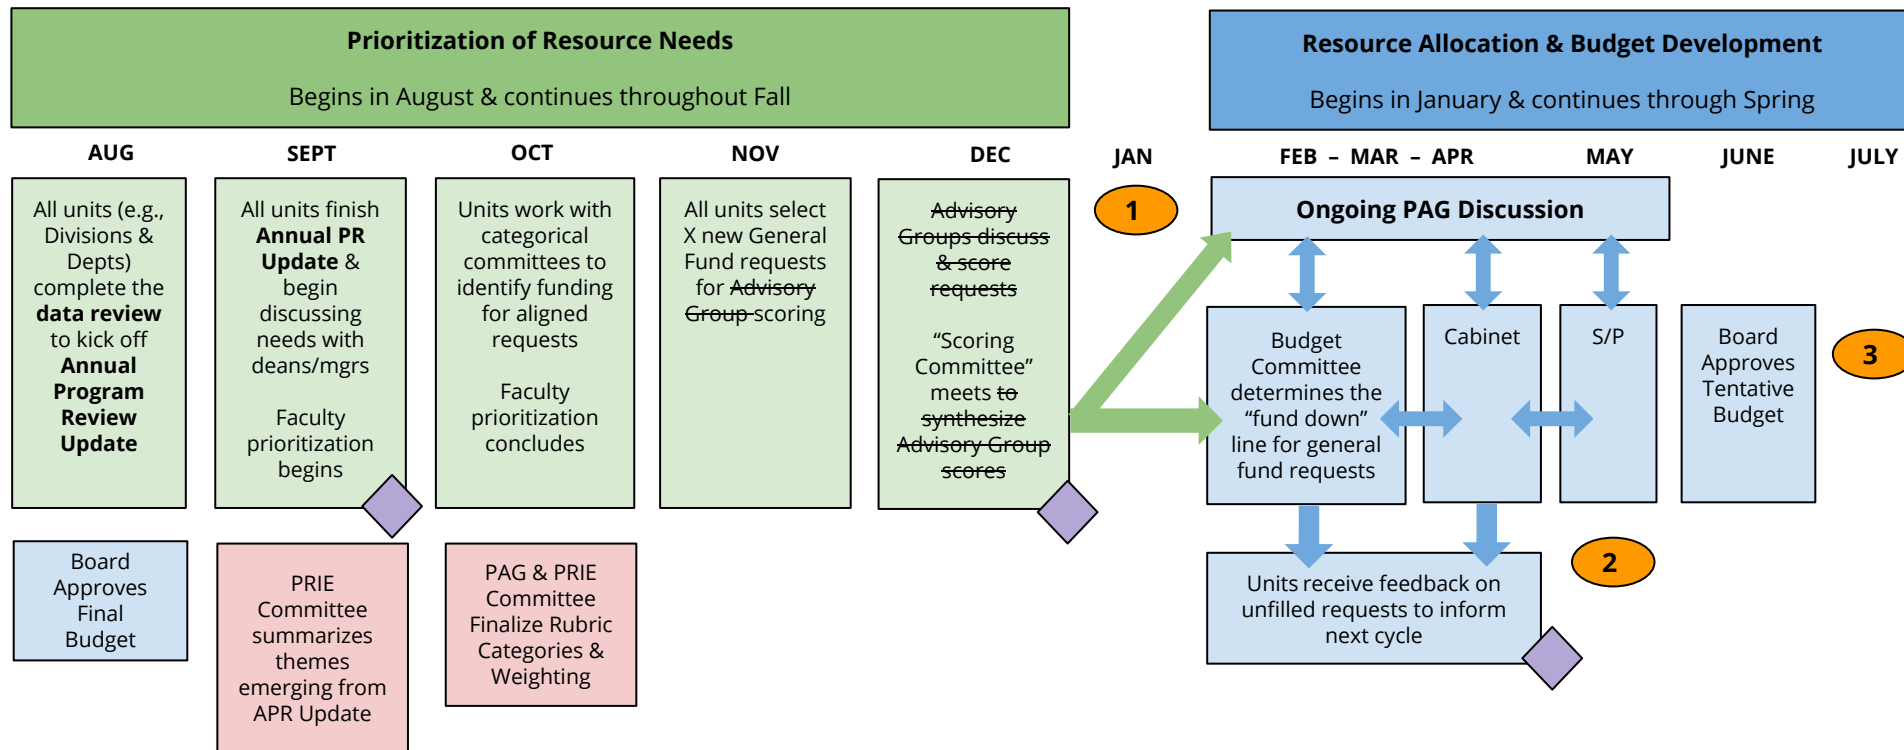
**Prioritization of Resource Needs**

Begins in August & continues throughout Fall

**Resource Allocation & Budget Development**

Begins in January & continues through Spring

**AUG**

All units (e.g., Divisions & Depts) complete the **data review** to kick off **Annual Program Review Update**

Board Approves Final Budget

**SEPT**

All units finish **Annual PR Update** & begin discussing needs with deans/mgrs

Faculty prioritization begins

PRIE Committee summarizes themes emerging from APR Update

**OCT**

Units work with categorical committees to identify funding for aligned requests

Faculty prioritization concludes

PAG & PRIE Committee Finalize Rubric Categories & Weighting

**NOV**

All units select X new General Fund requests for ~~Advisory Group~~ scoring

**DEC**

~~Advisory Groups discuss & score requests~~

"Scoring Committee" meets ~~to synthesize Advisory Group scores~~

**JAN**

1

**FEB – MAR – APR**

**MAY**

**JUNE**

**JULY**

**Ongoing PAG Discussion**

Budget Committee determines the "fund down" line for general fund requests

Cabinet

S/P

Board Approves Tentative Budget

3

2

Units receive feedback on unfilled requests to inform next cycle